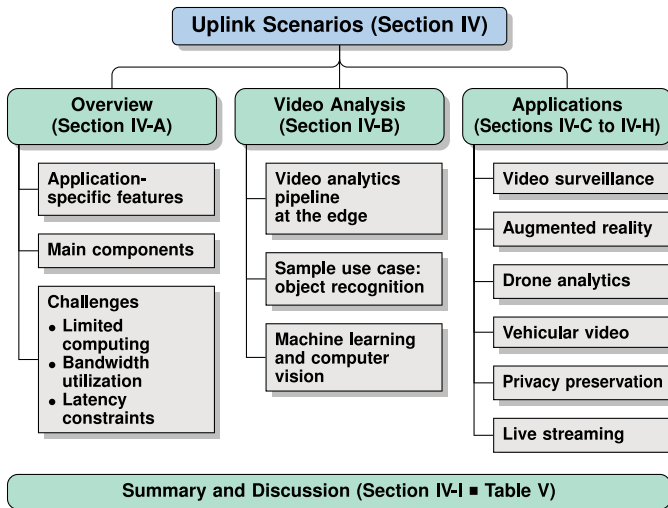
Uplink Scenarios (Section IV)

Overview (Section IV-A)

Application-specific features

Main components

Challenges
• Limited computing
• Bandwidth utilization
• Latency constraints

Video Analysis (Section IV-B)

Video analytics pipeline at the edge

Sample use case: object recognition

Machine learning and computer vision

Applications (Sections IV-C to IV-H)

Video surveillance

Augmented reality

Drone analytics

Vehicular video

Privacy preservation

Live streaming

Summary and Discussion (Section IV-I ■ Table V)